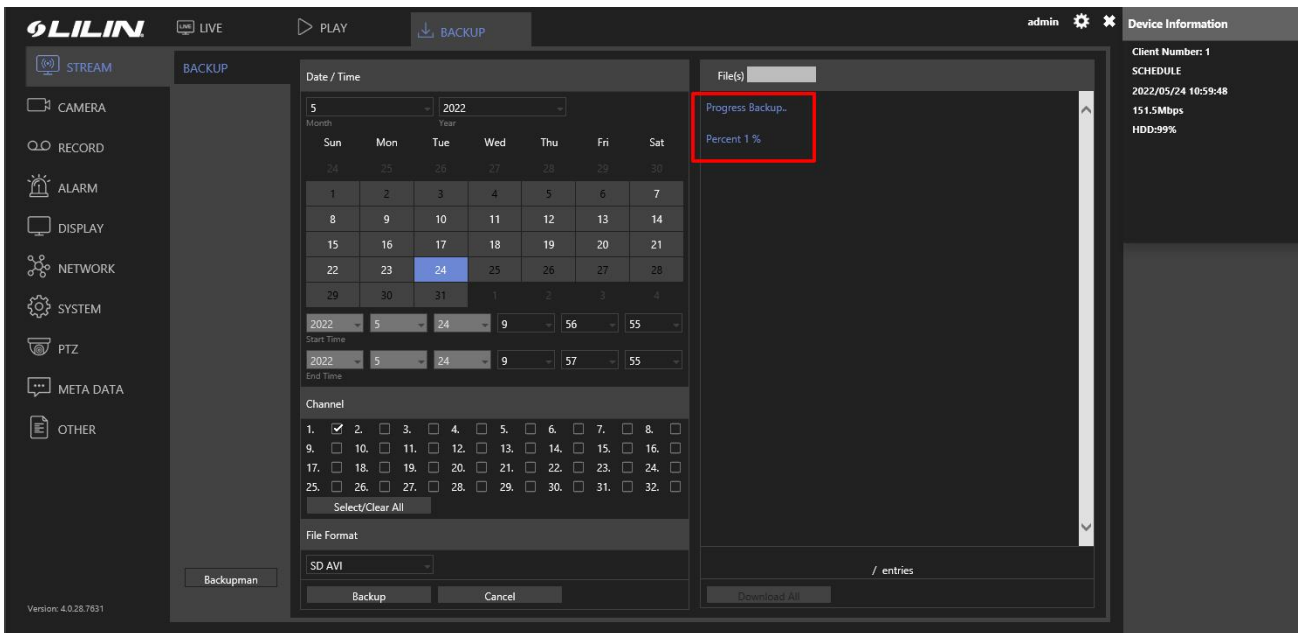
LILIN LIVE PLAY BACKUP admin

Device Information
Client Number: 1
SCHEDULE
2022/05/24 10:59:48
151.5Mbps
HDD:99%

STREAM
CAMERA
RECORD
ALARM
DISPLAY
NETWORK
SYSTEM
PTZ
META DATA
OTHER

Version: 4.0.28.7631

BACKUP

Backupman

Date / Time

5 Month
2022 Year

| Sun | Mon | Tue | Wed | Thu | Fri | Sat |
|---|---|---|---|---|---|---|
| 24 | 25 | 26 | 27 | 28 | 29 | 30 |
| 1 | 2 | 3 | 4 | 5 | 6 | 7 |
| 8 | 9 | 10 | 11 | 12 | 13 | 14 |
| 15 | 16 | 17 | 18 | 19 | 20 | 21 |
| 22 | 23 | 24 | 25 | 26 | 27 | 28 |
| 29 | 30 | 31 | 1 | 2 | 3 | 4 |

2022 5 24 9 56 55
Start Time
2022 5 24 9 57 55
End Time

Channel
1. 2. 3. 4. 5. 6. 7. 8.
9. 10. 11. 12. 13. 14. 15. 16.
17. 18. 19. 20. 21. 22. 23. 24.
25. 26. 27. 28. 29. 30. 31. 32.
Select/Clear All

File Format
SD AVI

Backup Cancel

File(s)

Progress Backup..
Percent 1 %

/ entries

Download All